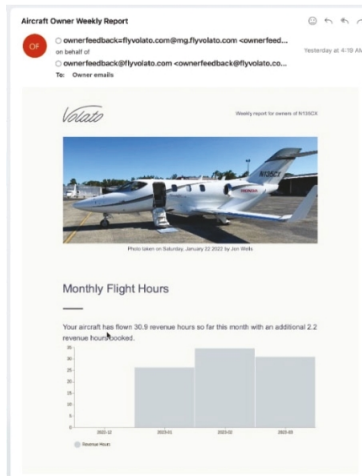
Aircraft Owner Weekly Report

OF

ownerfeedback=flyvolato.com@mg.flyvolato.com <ownerfeed...

on behalf of

ownerfeedback@flyvolato.com <ownerfeedback@flyvolato.com>

To: Owner emails

Yesterday at 4:19 AM

Volato

Weekly report for owners of N135DX

N135DX

Photo taken on Saturday, January 22 2022 by Jan Wells

Monthly Flight Hours

Your aircraft has flown 30.9 revenue hours so far this month with an additional 2.2 revenue hours booked.

35
30
25
20
15
10
5
0

2022-12
2023-01
2023-02
2023-03

Revenue Hours